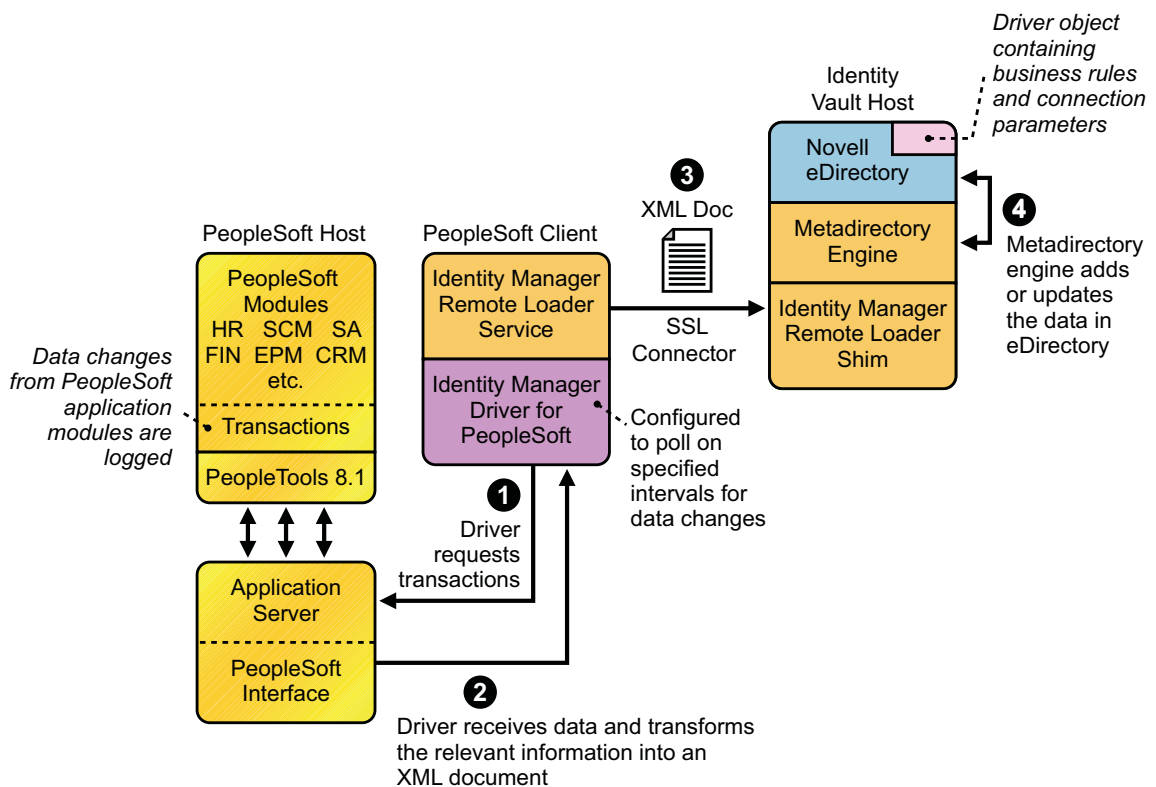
Driver object containing business rules and connection parameters

Identity Vault Host

Novell eDirectory

Metadirectory Engine

Identity Manager Remote Loader Shim

4

Metadirectory engine adds or updates the data in eDirectory

3

XML Doc

SSL Connector

PeopleSoft Host

PeopleSoft Modules
HR SCM SA
FIN EPM CRM
etc.

Transactions

PeopleTools 8.1

Data changes from PeopleSoft application modules are logged

PeopleSoft Client

Identity Manager Remote Loader Service

Identity Manager Driver for PeopleSoft

Configured to poll on specified intervals for data changes

1

Driver requests transactions

Application Server

PeopleSoft Interface

2

Driver receives data and transforms the relevant information into an XML document